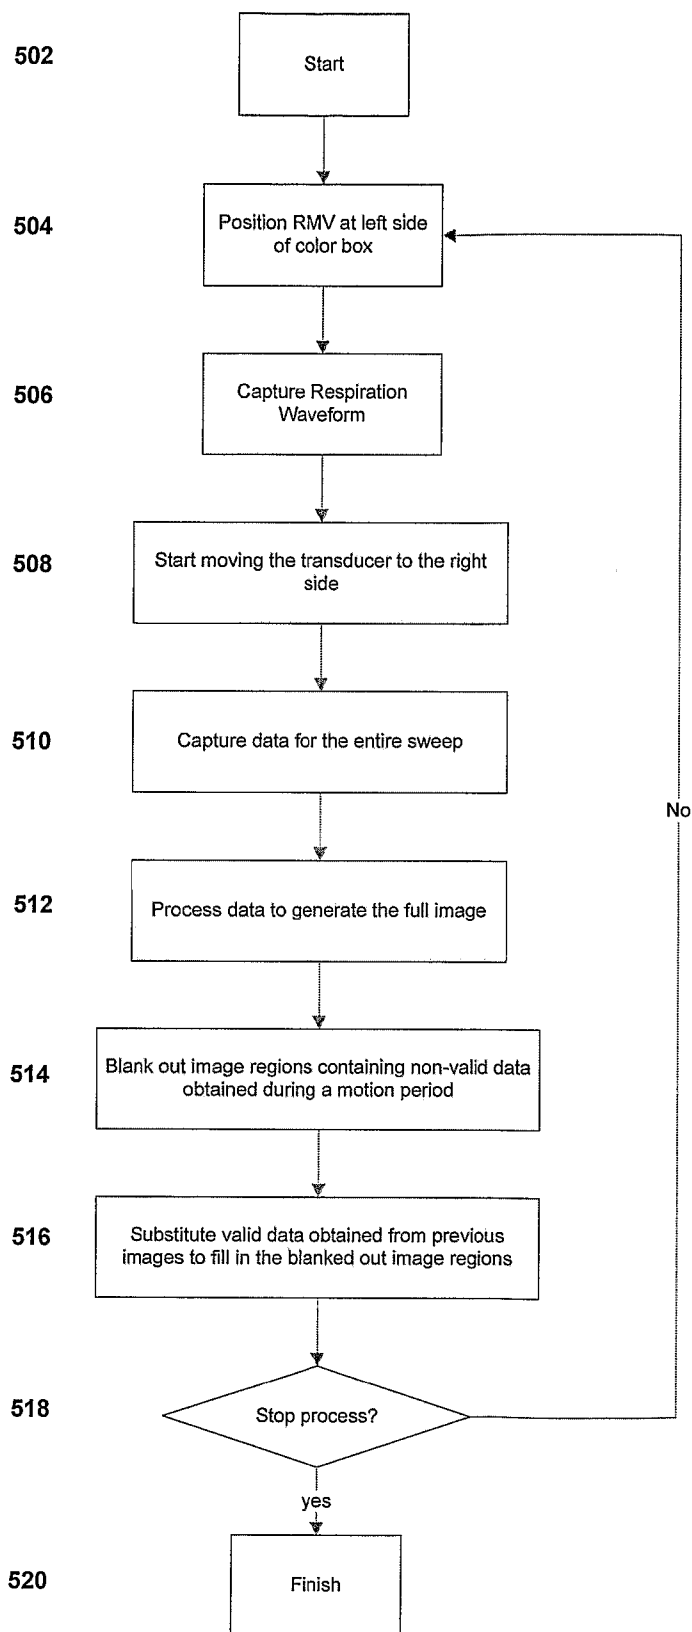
502
Start

504
Position RMV at left side of color box

506
Capture Respiration Waveform

508
Start moving the transducer to the right side

510
Capture data for the entire sweep

No

512
Process data to generate the full image

514
Blank out image regions containing non-valid data obtained during a motion period

516
Substitute valid data obtained from previous images to fill in the blanked out image regions

518
Stop process?

yes

520
Finish